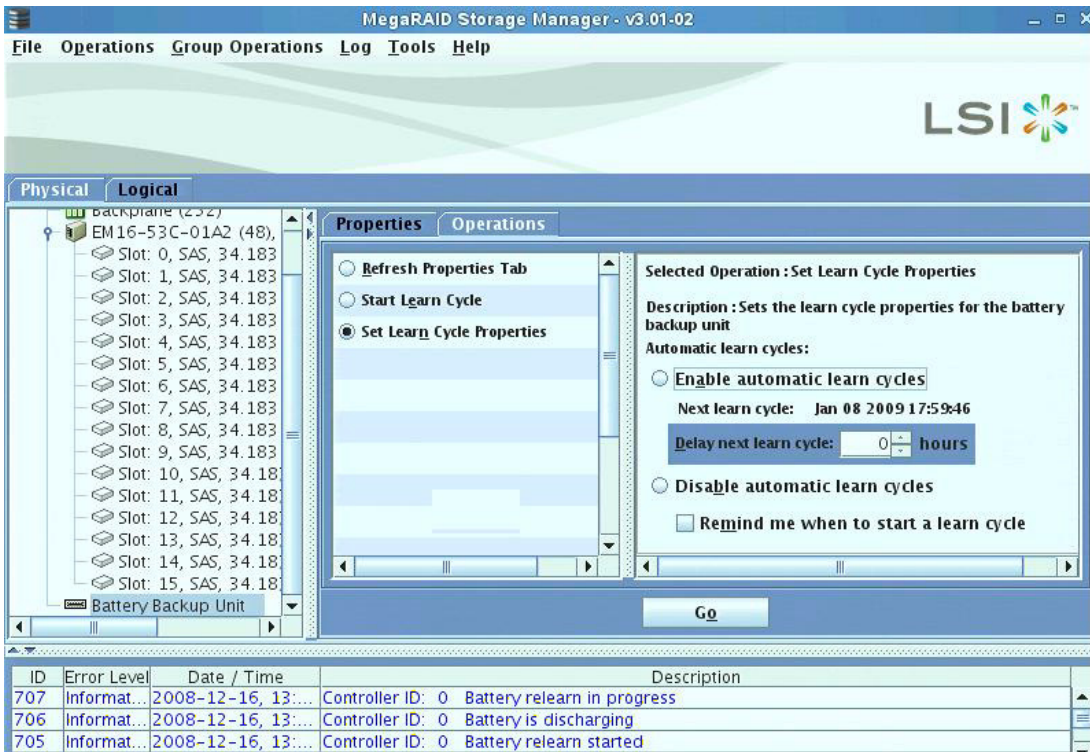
MegaRAID Storage Manager - v3.01-02

File Operations Group Operations Log Tools Help

LSI

Physical Logical

Backplane (252)
EM16-53C-01A2 (48),
Slot: 0, SAS, 34.183
Slot: 1, SAS, 34.183
Slot: 2, SAS, 34.183
Slot: 3, SAS, 34.183
Slot: 4, SAS, 34.183
Slot: 5, SAS, 34.183
Slot: 6, SAS, 34.183
Slot: 7, SAS, 34.183
Slot: 8, SAS, 34.183
Slot: 9, SAS, 34.183
Slot: 10, SAS, 34.18
Slot: 11, SAS, 34.18
Slot: 12, SAS, 34.18
Slot: 13, SAS, 34.18
Slot: 14, SAS, 34.18
Slot: 15, SAS, 34.18
Battery Backup Unit

Properties Operations

Refresh Properties Tab
Start Learn Cycle
Set Learn Cycle Properties

Selected Operation : Set Learn Cycle Properties

Description : Sets the learn cycle properties for the battery backup unit

Automatic learn cycles:

Enable automatic learn cycles

Next learn cycle: Jan 08 2009 17:59:46

Delay next learn cycle: 0 hours

Disable automatic learn cycles

Remind me when to start a learn cycle

Go

| ID | Error Level | Date / Time | Description |
|---|---|---|---|
| 707 | Informat... | 2008-12-16, 13:... | Controller ID: 0 Battery relearn in progress |
| 706 | Informat... | 2008-12-16, 13:... | Controller ID: 0 Battery is discharging |
| 705 | Informat... | 2008-12-16, 13:... | Controller ID: 0 Battery relearn started |